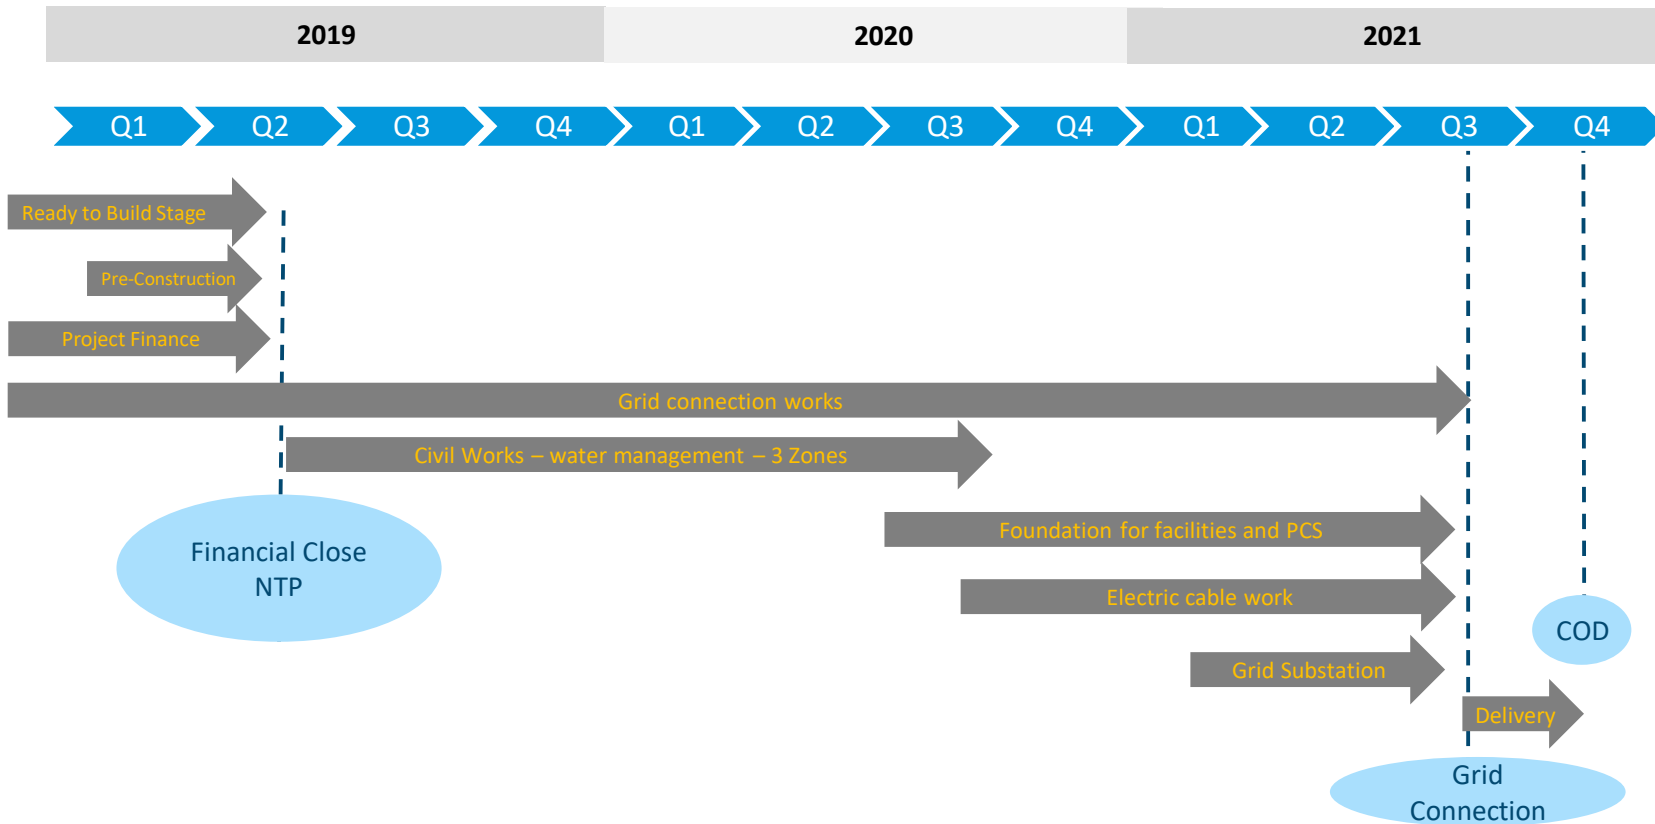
2019
2020
2021

Q1 Q2 Q3 Q4 Q1 Q2 Q3 Q4 Q1 Q2 Q3 Q4

Ready to Build Stage

Pre-Construction

Project Finance

Grid connection works

Civil Works – water management – 3 Zones

Financial Close
NTP

Foundation for facilities and PCS

Electric cable work

COD

Grid Substation

Delivery

Grid
Connection